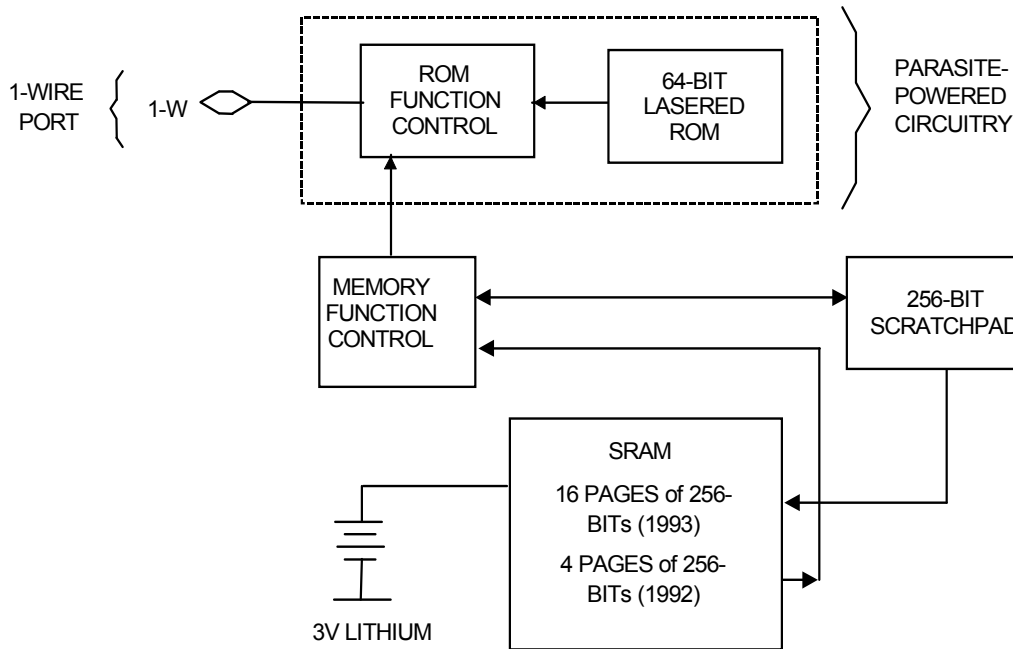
1-WIRE PORT

1-W

ROM FUNCTION CONTROL

64-BIT LASERED ROM

PARASITE-POWERED CIRCUITRY

MEMORY FUNCTION CONTROL

256-BIT SCRATCHPAD

SRAM

16 PAGES of 256-BITs (1993)

4 PAGES of 256-BITs (1992)

3V LITHIUM